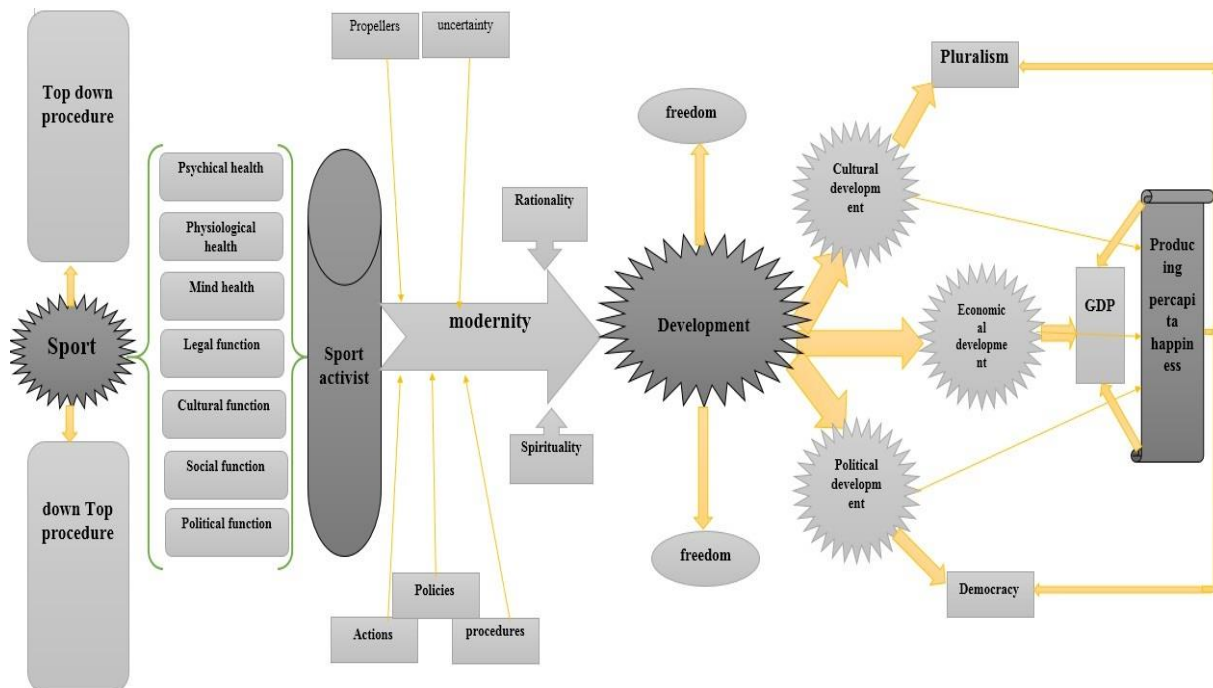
Top down procedure

Sport

down Top procedure

Psychical health

Physiological health

Mind health

Legal function

Cultural function

Social function

Political function

Sport activist

Propellers

uncertainty

modernity

Rationality

Spirituality

Policies

Actions

procedures

freedom

Development

freedom

Cultural developm ent

Economic al developme nt

Political developm ent

Pluralism

GDP

Democracy

Produc ing percapi ta happin ess